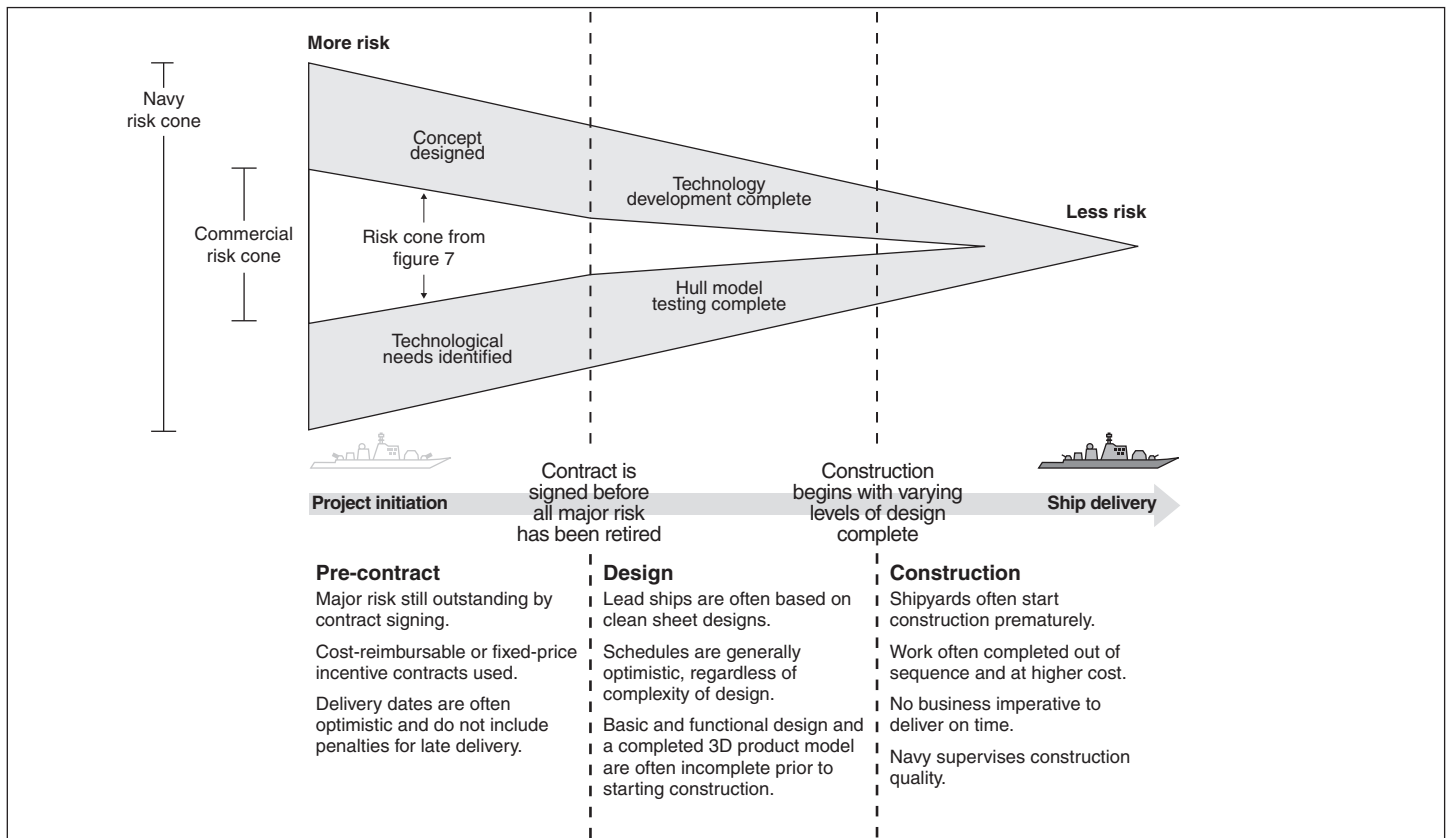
More risk

Navy risk cone

Commercial risk cone

Concept designed

Risk cone from figure 7

Technological needs identified

Technology development complete

Hull model testing complete

Less risk

Project initiation

Contract is signed before all major risk has been retired

Construction begins with varying levels of design complete

Ship delivery

Pre-contract
Major risk still outstanding by contract signing.

Cost-reimbursable or fixed-price incentive contracts used.

Delivery dates are often optimistic and do not include penalties for late delivery.

Design
Lead ships are often based on clean sheet designs.

Schedules are generally optimistic, regardless of complexity of design.

Basic and functional design and a completed 3D product model are often incomplete prior to starting construction.

Construction
Shipyards often start construction prematurely.

Work often completed out of sequence and at higher cost.

No business imperative to deliver on time.

Navy supervises construction quality.